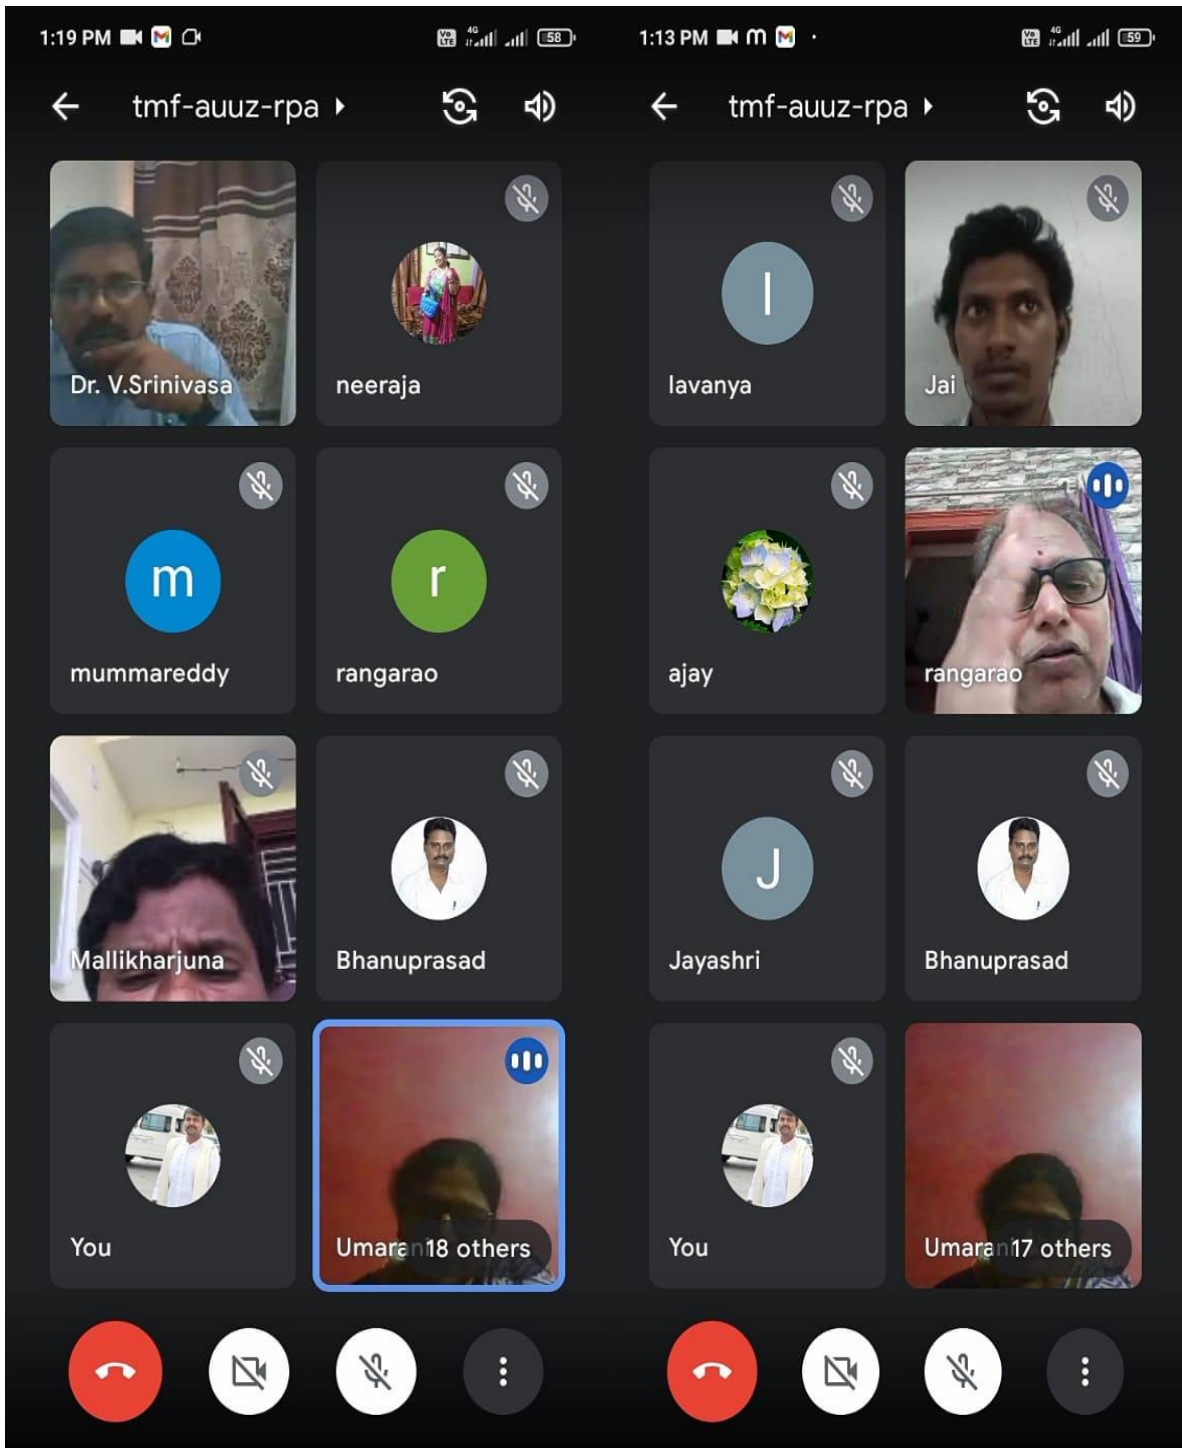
1:19 PM 58

tmf-auuz-rpa

Dr. V.Srinivasa
neeraja
m
mummareddy
r
rangarao
Mallikharjuna
Bhanuprasad
You
Umaran 18 others

1:13 PM 59

tmf-auuz-rpa

l
lavanya
Jai
ajay
rangarao
J
Jayashri
Bhanuprasad
You
Umaran 17 others